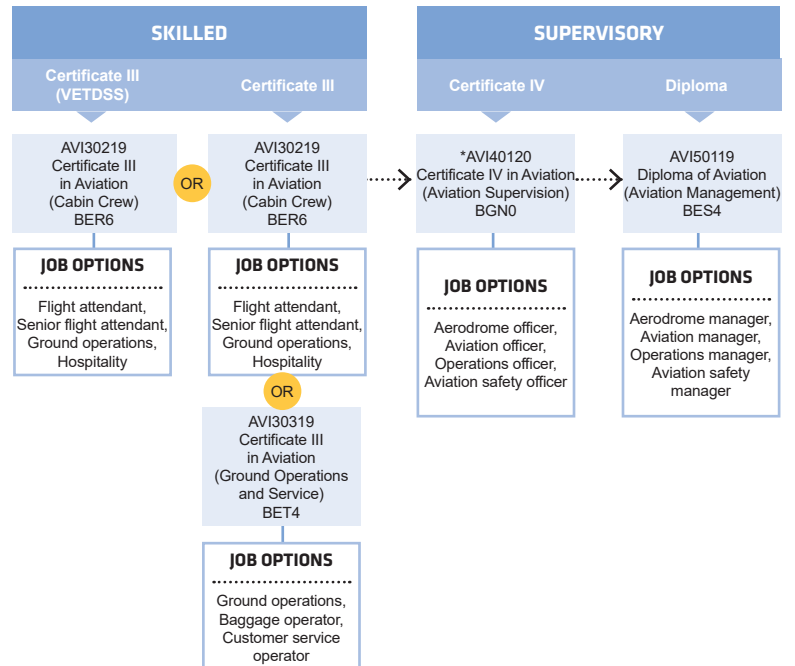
SKILLED

Certificate III (VETDSS)

Certificate III

SUPERVISORY

Certificate IV

Diploma

AVI30219 Certificate III in Aviation (Cabin Crew) BER6

OR

AVI30219 Certificate III in Aviation (Cabin Crew) BER6

*AVI40120 Certificate IV in Aviation (Aviation Supervision) BGN0

AVI50119 Diploma of Aviation (Aviation Management) BES4

JOB OPTIONS

Flight attendant, Senior flight attendant, Ground operations, Hospitality

JOB OPTIONS

Flight attendant, Senior flight attendant, Ground operations, Hospitality

JOB OPTIONS

Aerodrome officer, Aviation officer, Operations officer, Aviation safety officer

JOB OPTIONS

Aerodrome manager, Aviation manager, Operations manager, Aviation safety manager

OR

AVI30319 Certificate III in Aviation (Ground Operations and Service) BET4

JOB OPTIONS

Ground operations, Baggage operator, Customer service operator